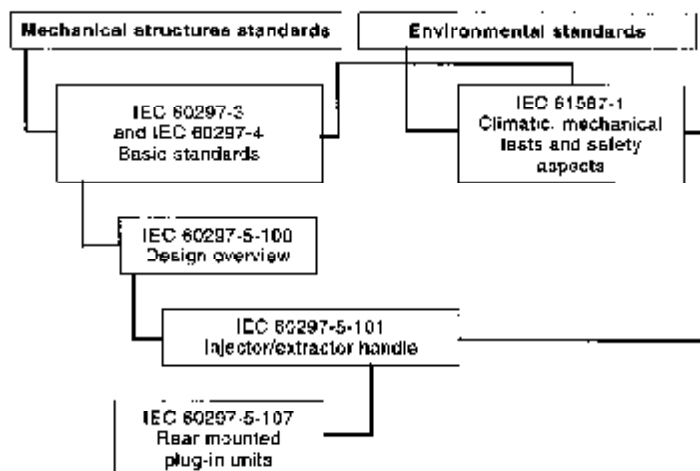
Mechanical structures standards

Environmental standards

IEC 60297-3 and IEC 60297-4 Basic standards

IEC 61587-1 Climatic, mechanical tests and safety aspects

IEC 60297-5-100 Design overview

IEC 60297-5-101 Injector/extractor handle

IEC 60297-5-107 Rear mounted plug-in units